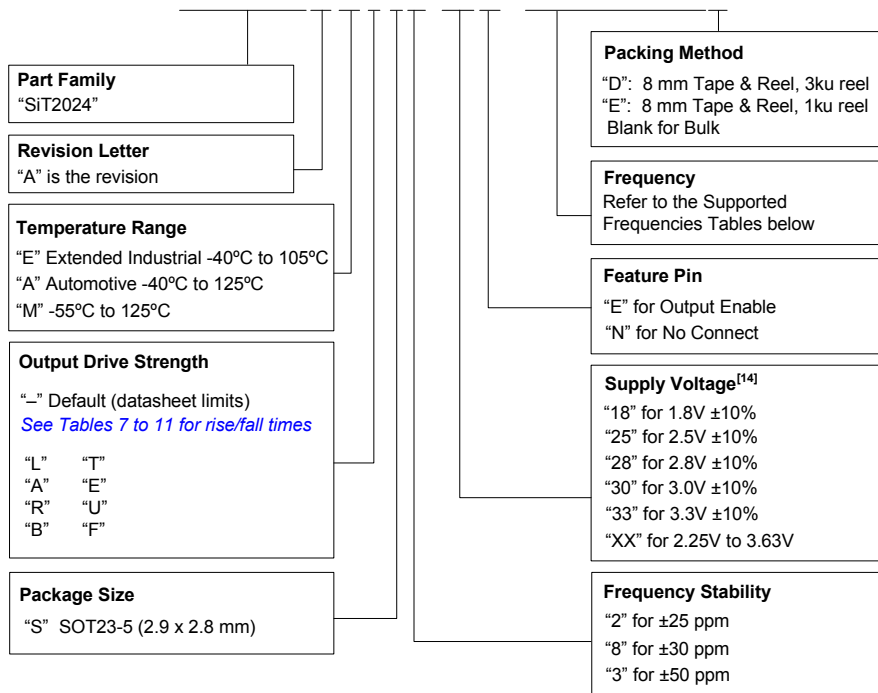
**Part Family**
"SiT2024"

**Revision Letter**
"A" is the revision

**Temperature Range**
"E" Extended Industrial -40ºC to 105ºC
"A" Automotive -40ºC to 125ºC
"M" -55ºC to 125ºC

**Output Drive Strength**
"–" Default (datasheet limits)
See Tables 7 to 11 for rise/fall times

"L" "T"
"A" "E"
"R" "U"
"B" "F"

**Package Size**
"S" SOT23-5 (2.9 x 2.8 mm)

**Packing Method**
"D": 8 mm Tape & Reel, 3ku reel
"E": 8 mm Tape & Reel, 1ku reel
Blank for Bulk

**Frequency**
Refer to the Supported Frequencies Tables below

**Feature Pin**
"E" for Output Enable
"N" for No Connect

**Supply Voltage$^{[14]}$**
"18" for 1.8V ±10%
"25" for 2.5V ±10%
"28" for 2.8V ±10%
"30" for 3.0V ±10%
"33" for 3.3V ±10%
"XX" for 2.25V to 3.63V

**Frequency Stability**
"2" for ±25 ppm
"8" for ±30 ppm
"3" for ±50 ppm